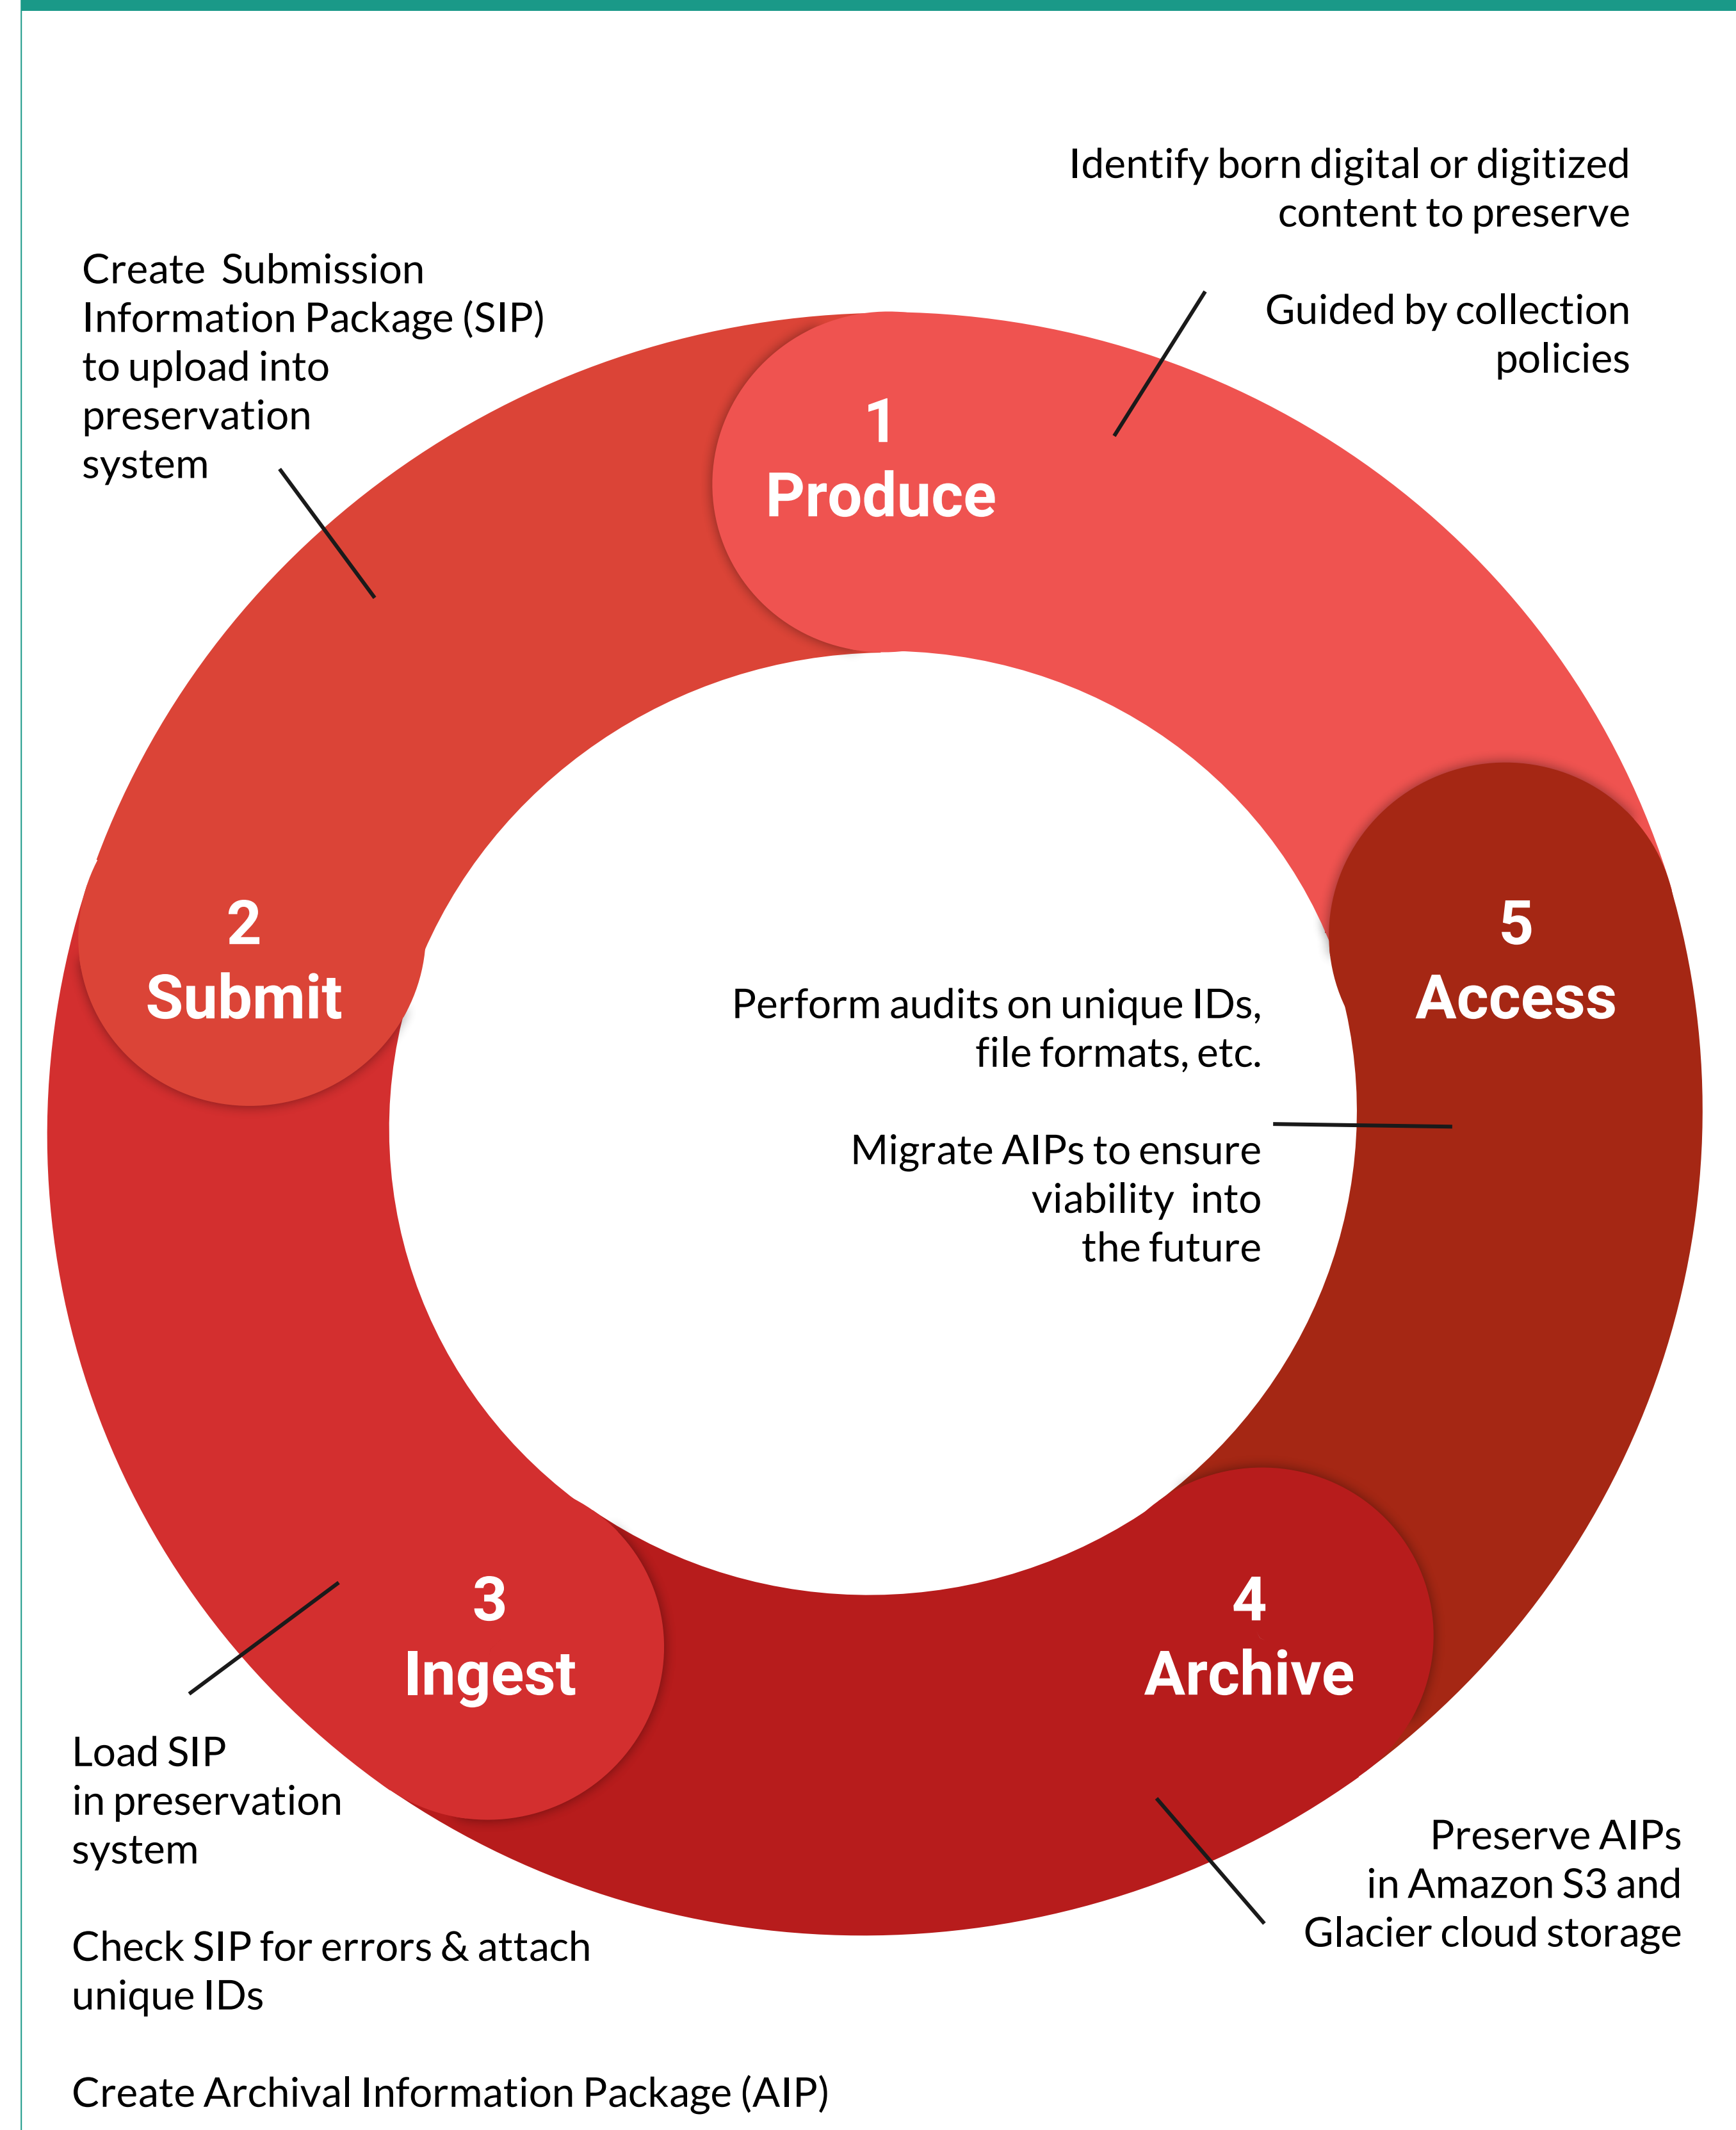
Identify born digital or digitized content to preserve

Guided by collection policies

Create Submission Information Package (SIP) to upload into preservation system

1
Produce

2
Submit

5
Access

Perform audits on unique IDs, file formats, etc.

Migrate AIPs to ensure viability into the future

3
Ingest

4
Archive

Load SIP in preservation system

Check SIP for errors & attach unique IDs

Create Archival Information Package (AIP)

Preserve AIPs in Amazon S3 and Glacier cloud storage